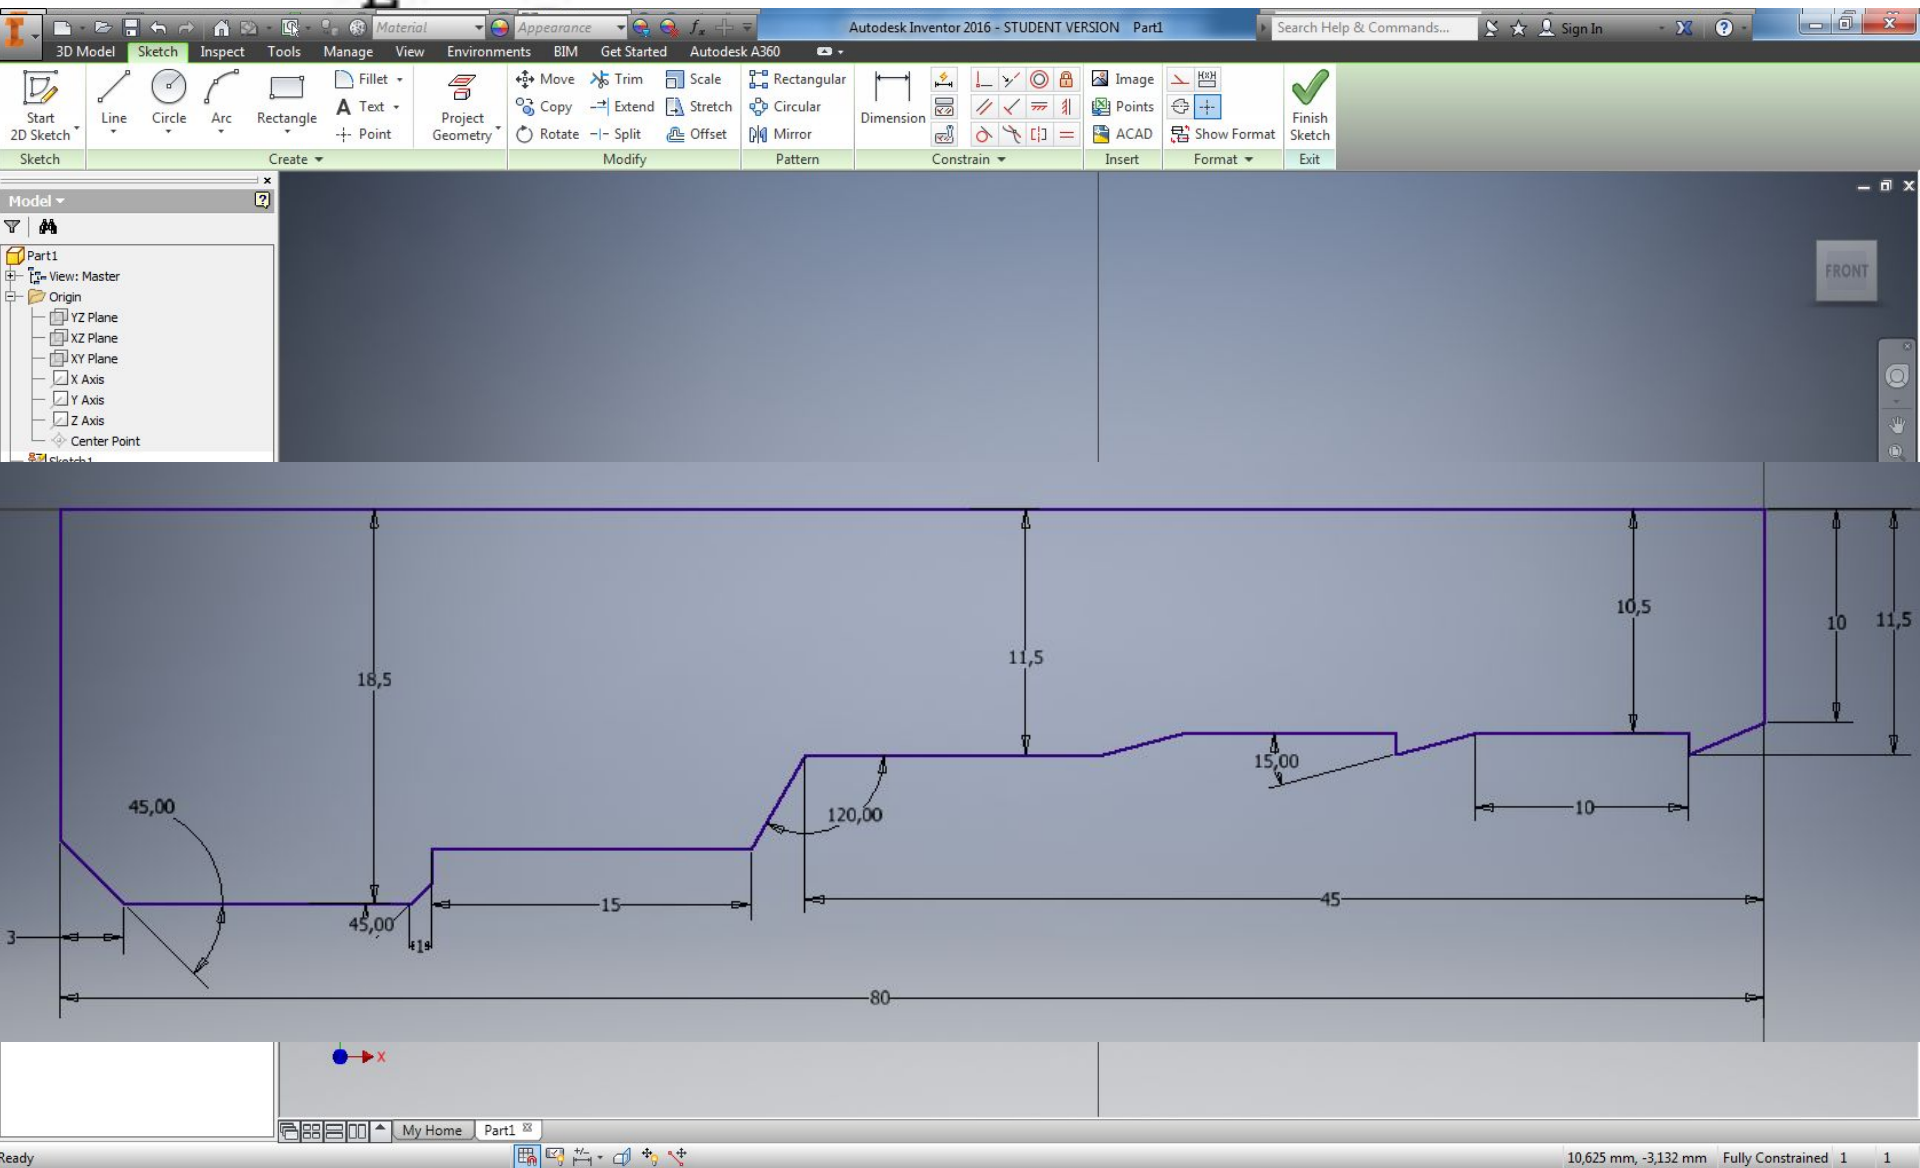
Material
Appearance
Autodesk Inventor 2016 - STUDENT VERSION Part1
Search Help & Commands...
Sign In
3D Model Sketch Inspect Tools Manage View Environments BIM Get Started Autodesk A360
Start 2D Sketch
Line
Circle
Arc
Rectangle
Fillet
Text
Point
Project Geometry
Move
Copy
Rotate
Trim
Extend
Split
Scale
Stretch
Offset
Rectangular
Circular
Mirror
Dimension
Image
Points
ACAD
Show Format
Finish Sketch
Sketch
Create
Modify
Pattern
Constrain
Insert
Format
Exit
Model
Part1
View: Master
Origin
YZ Plane
XZ Plane
XY Plane
X Axis
Y Axis
Z Axis
Center Point
FRONT
18,5
11,5
10,5
10
11,5
15,00
120,00
45,00
45,00
3
1
15
10
45
80
X
My Home
Part1
Ready
10,625 mm, -3,132 mm
Fully Constrained
1
1